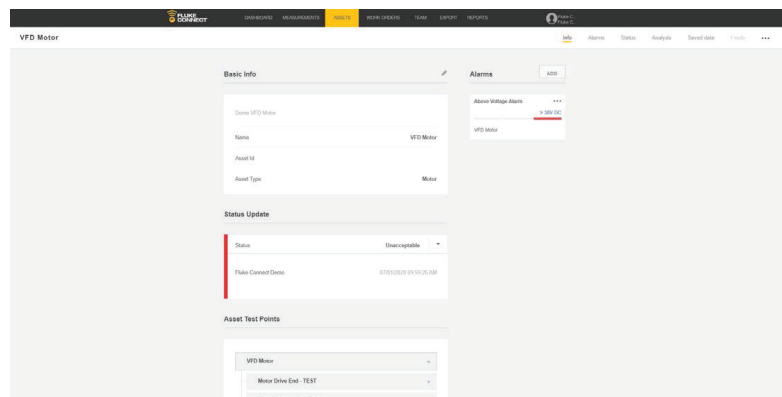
FLUKE CONNECT

DASHBOARD MEASUREMENTS ASSETS WORK ORDERS TEAM EXPORT REPORTS

Fluke C. Fluke C.

VFD Motor

Info Alarms Status Analysis Saved data Trends •••

Basic Info

Demo VFD Motor

Name VFD Motor

Asset Id

Asset Type Motor

Alarms

ADD

Above Voltage Alarm •••

> 58V DC

VFD Motor

Status Update

Status Unacceptable

Fluke Connect Demo 07/01/2020 09:59:25 AM

Asset Test Points

VFD Motor

Motor Drive End - TEST